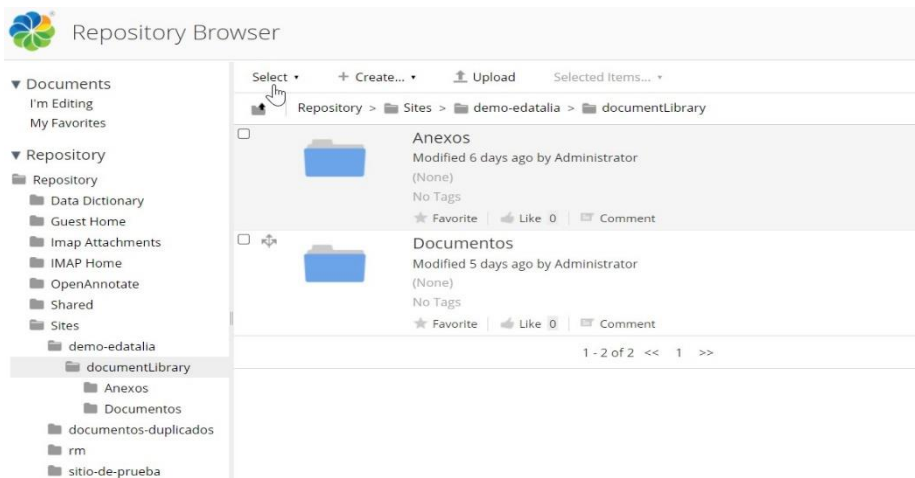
Repository Browser

▼ Documents
I'm Editing
My Favorites

▼ Repository
Repository
Data Dictionary
Guest Home
Imap Attachments
IMAP Home
OpenAnnotate
Shared
Sites
demo-edatalia
documentLibrary
Anexos
Documentos
documentos-duplicados
rm
sitio-de-prueba

Select ▾ + Create... ▾ Upload Selected Items... ▾

Repository > Sites > demo-edatalia > documentLibrary

Anexos
Modified 6 days ago by Administrator
(None)
No Tags
Favorite | Like 0 | Comment

Documentos
Modified 5 days ago by Administrator
(None)
No Tags
Favorite | Like 0 | Comment

1 - 2 of 2 << 1 >>